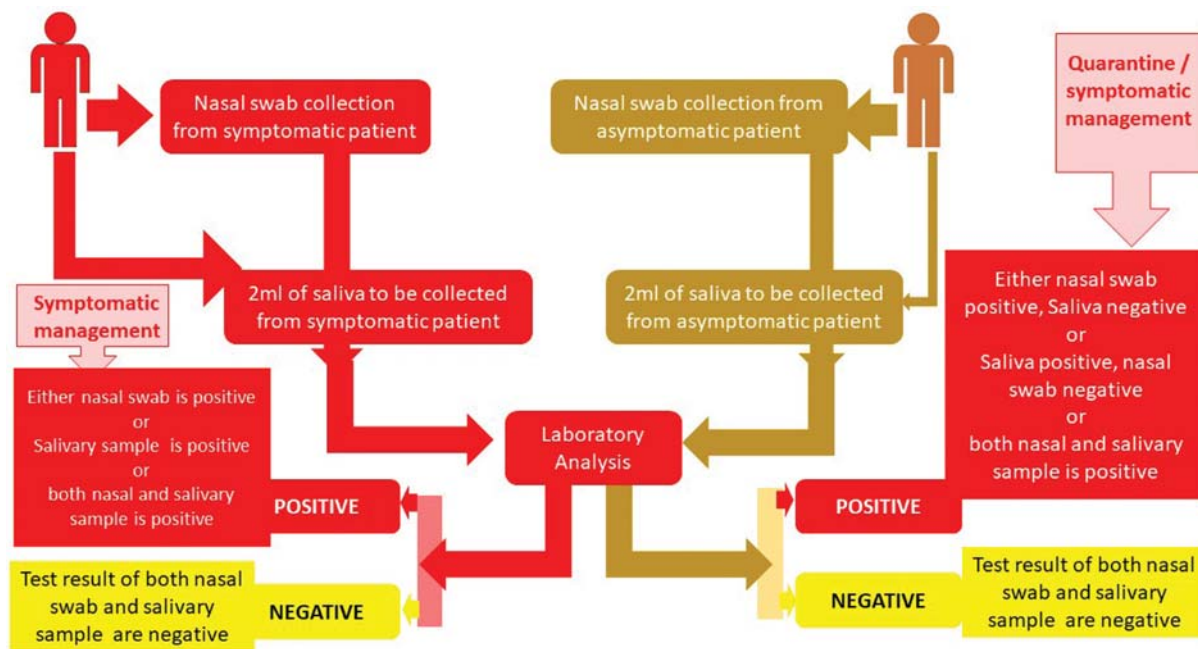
Nasal swab collection from symptomatic patient

Nasal swab collection from asymptomatic patient

Quarantine / symptomatic management

2ml of saliva to be collected from symptomatic patient

2ml of saliva to be collected from asymptomatic patient

Symptomatic management

Either nasal swab positive, Saliva negative or Saliva positive, nasal swab negative or both nasal and salivary sample is positive

Either nasal swab is positive or Salivary sample is positive or both nasal and salivary sample is positive

Laboratory Analysis

POSITIVE

POSITIVE

Test result of both nasal swab and salivary sample are negative

NEGATIVE

NEGATIVE

Test result of both nasal swab and salivary sample are negative